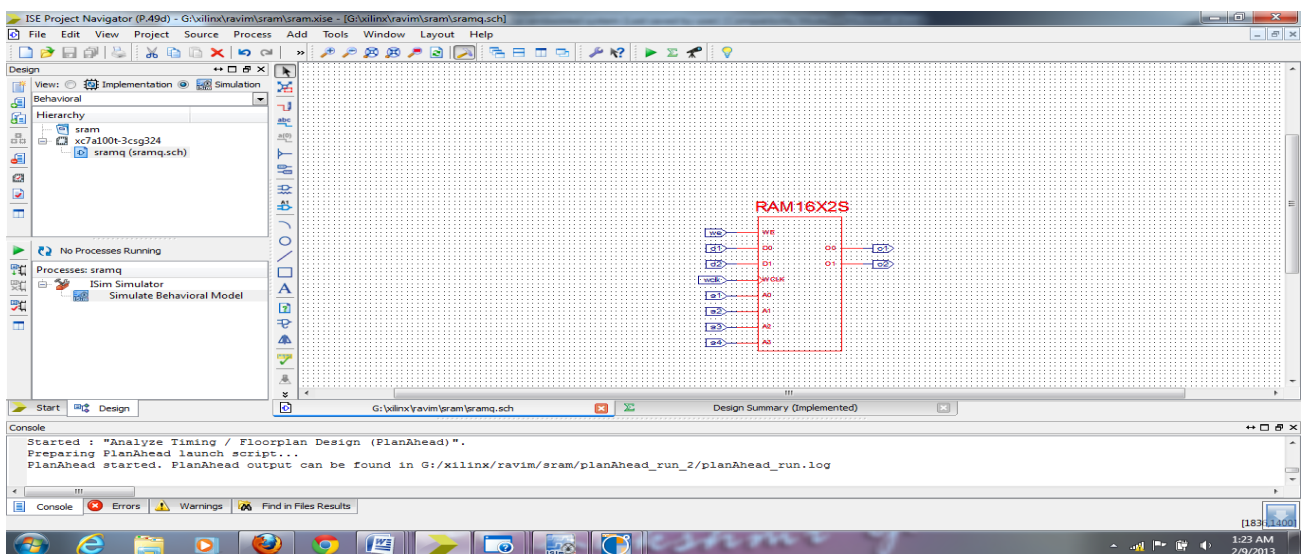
ISE Project Navigator (P.49d) - G:\xilinx\ravim\sram\sram.xise - [G:\xilinx\ravim\sram\sramq.sch]

File Edit View Project Source Process Add Tools Window Layout Help

Design

View: Implementation Simulation

Behavioral

Hierarchy

sram

xc7a100t-3csg324

sramq (sramq.sch)

No Processes Running

Processes: sramq

ISim Simulator

Simulate Behavioral Model

Start Design

RAM16X2S

we WE

d0 D0

d1 D1

wclk WCLK

a0 A0

a1 A1

a2 A2

a3 A3

O0 o1

O1 o2

G:\xilinx\ravim\sram\sramq.sch

Design Summary (Implemented)

Console

Started : "Analyze Timing / Floorplan Design (PlanAhead)".
Preparing PlanAhead launch script...
PlanAhead started. PlanAhead output can be found in G:/xilinx/ravim/sram/planAhead_run_2/planAhead_run.log

Console Errors Warnings Find in Files Results

[183

1:23 AM
2/9/2013